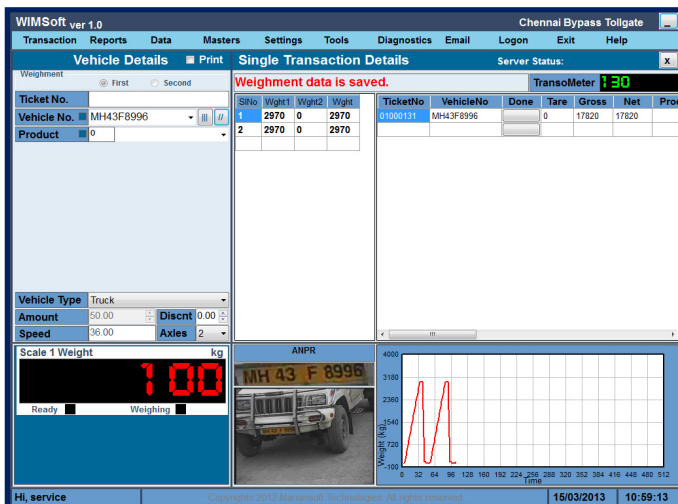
WIMSoft ver 1.0

Chennai Bypass Tollgate

Transaction Reports Data Masters Settings Tools Diagnostics Email Logon Exit Help

Vehicle Details Print

Single Transaction Details

Server Status:

x

Weighment

First Second

Weighment data is saved.

TransoMeter 130

Ticket No.

Vehicle No. MH43F8996

Product 0

| SlNo | Wght1 | Wght2 | Wght |
|---|---|---|---|
| 1 | 2970 | 0 | 2970 |
| 2 | 2970 | 0 | 2970 |

| TicketNo | VehicleNo | Done | Tare | Gross | Net | Prod |
|---|---|---|---|---|---|---|
| 01000131 | MH43F8996 | | 0 | 17820 | 17820 | |

Vehicle Type Truck

Amount 50.00 Discnt 0.00

Speed 36.00 Axles 2

Scale 1 Weight kg

100

Ready Weighing

ANPR

MH 43 F 8996

4000

3180

2360

1540

720

-100

Weight (Kg)

0 32 64 96 128 160 192 224 256 288 320 352 384 416 448 480 512

Time

Hi, service

Copyrights 2012 Manamsoft Technologies. All rights reserved.

15/03/2013

10:59:13